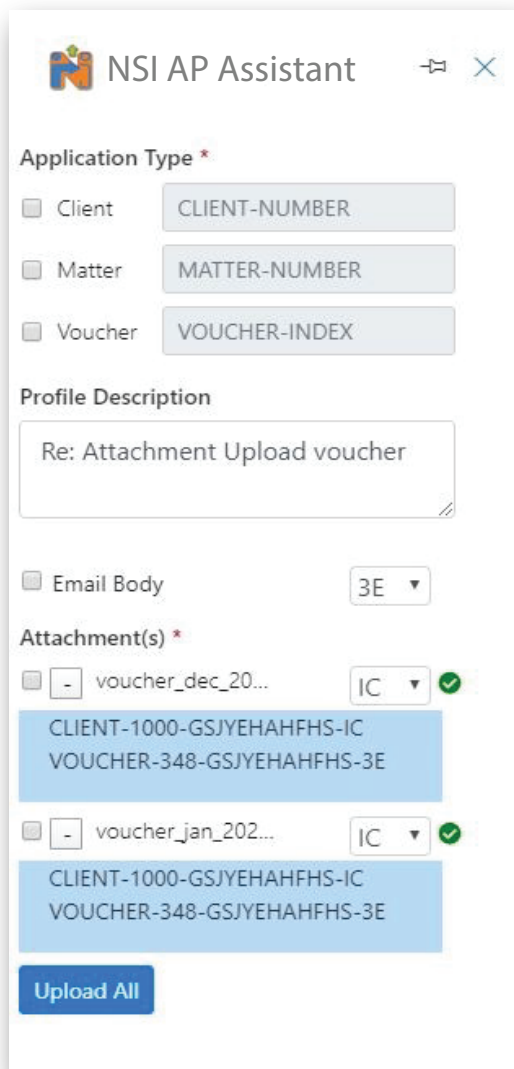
NSI AP Assistant

Application Type *

Client CLIENT-NUMBER

Matter MATTER-NUMBER

Voucher VOUCHER-INDEX

Profile Description

Re: Attachment Upload voucher

Email Body 3E

Attachment(s) *

- voucher_dec_20... IC

CLIENT-1000-GSJYEHAHFHS-IC
VOUCHER-348-GSJYEHAHFHS-3E

- voucher_jan_202... IC

CLIENT-1000-GSJYEHAHFHS-IC
VOUCHER-348-GSJYEHAHFHS-3E

Upload All